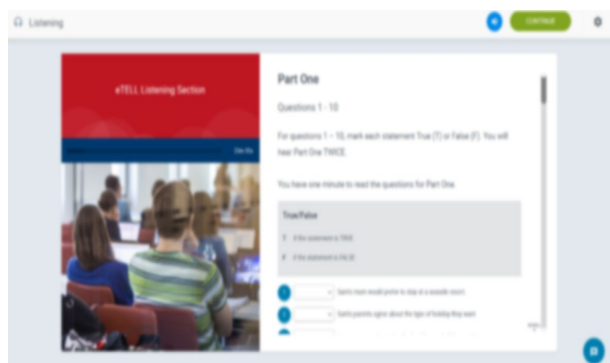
Listening

CONTINUE

eTELL Listening Section

Part One

Questions 1 - 10

For questions 1 – 10, mark each statement True (T) or False (F). You will hear Part One TWICE.

You have one minute to read the questions for Part One.

True/False

T If the statement is TRUE

F If the statement is FALSE

1 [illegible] would prefer to stay at a seaside resort.

2 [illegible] parents agree about the type of holiday they want.